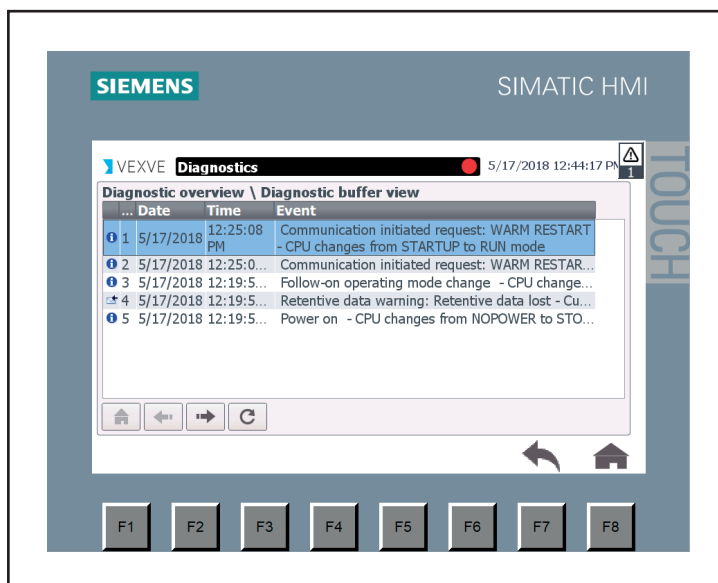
SIEMENS

SIMATIC HMI

TOUCH

VEXVE Diagnostics 5/17/2018 12:44:17 PM 1

Diagnostic overview \ Diagnostic buffer view

| ... | Date | Time | Event |
|---|---|---|---|
| 1 | 5/17/2018 | 12:25:08 PM | Communication initiated request: WARM RESTART - CPU changes from STARTUP to RUN mode |
| 2 | 5/17/2018 | 12:25:0... | Communication initiated request: WARM RESTAR... |
| 3 | 5/17/2018 | 12:19:5... | Follow-on operating mode change - CPU change... |
| 4 | 5/17/2018 | 12:19:5... | Retentive data warning: Retentive data lost - Cu... |
| 5 | 5/17/2018 | 12:19:5... | Power on - CPU changes from NOPOWER to STO... |

F1 F2 F3 F4 F5 F6 F7 F8